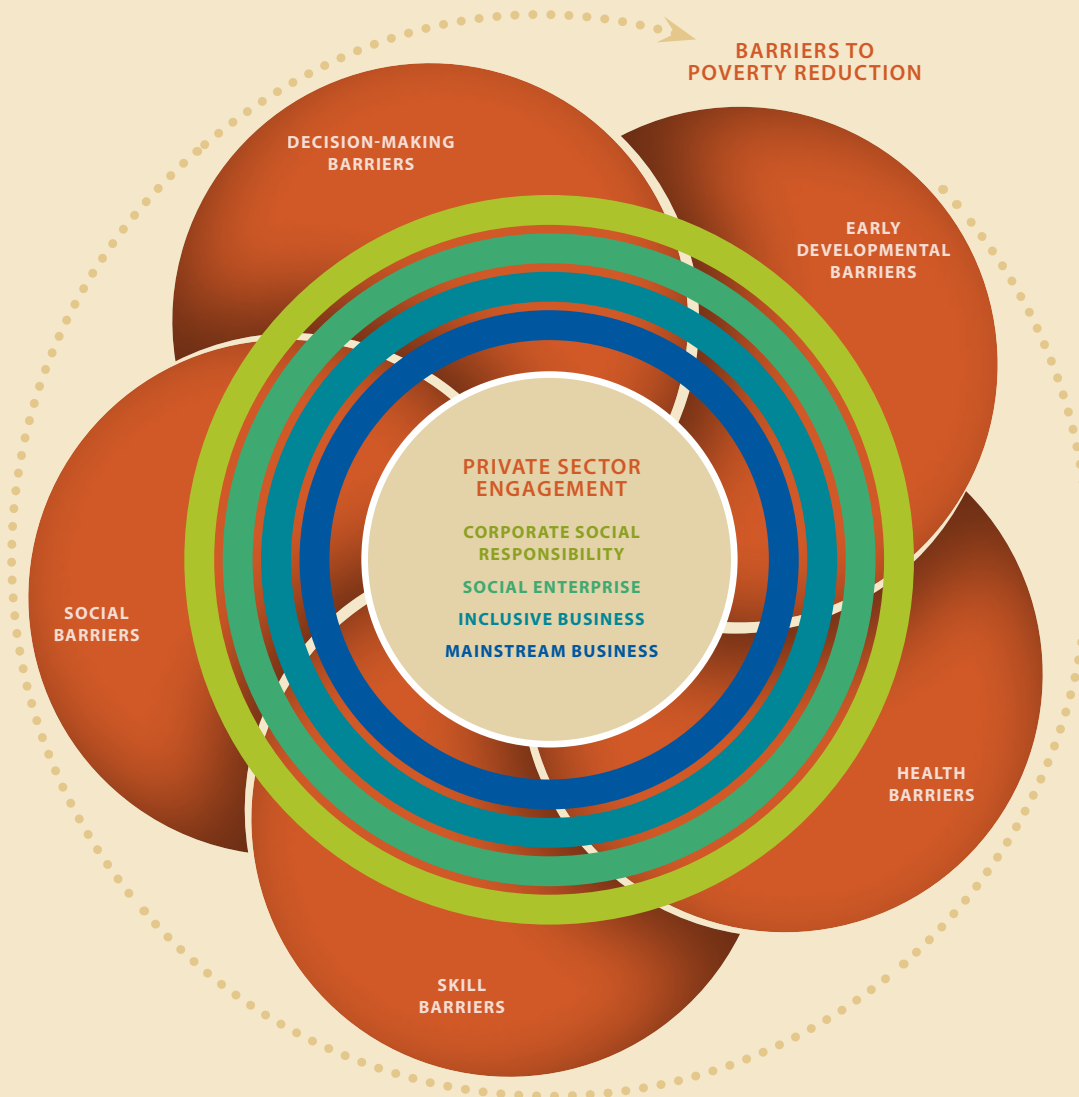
BARRIERS TO POVERTY REDUCTION

DECISION-MAKING BARRIERS

EARLY DEVELOPMENTAL BARRIERS

SOCIAL BARRIERS

HEALTH BARRIERS

SKILL BARRIERS

PRIVATE SECTOR ENGAGEMENT

CORPORATE SOCIAL RESPONSIBILITY

SOCIAL ENTERPRISE

INCLUSIVE BUSINESS

MAINSTREAM BUSINESS